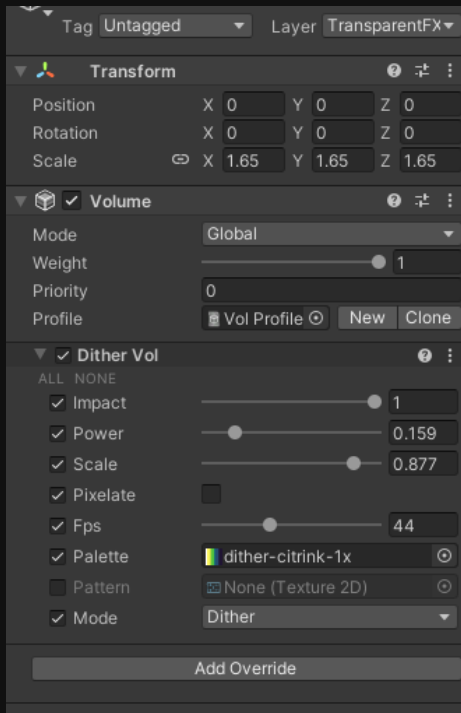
Tag Untagged Layer TransparentFX

Transform

Position X 0 Y 0 Z 0
Rotation X 0 Y 0 Z 0
Scale X 1.65 Y 1.65 Z 1.65

Volume

Mode Global
Weight 1
Priority 0
Profile Vol Profile New Clone

Dither Vol

ALL NONE
Impact 1
Power 0.159
Scale 0.877
Pixelate
Fps 44
Palette dither-citrink-1x
Pattern None (Texture 2D)
Mode Dither

Add Override